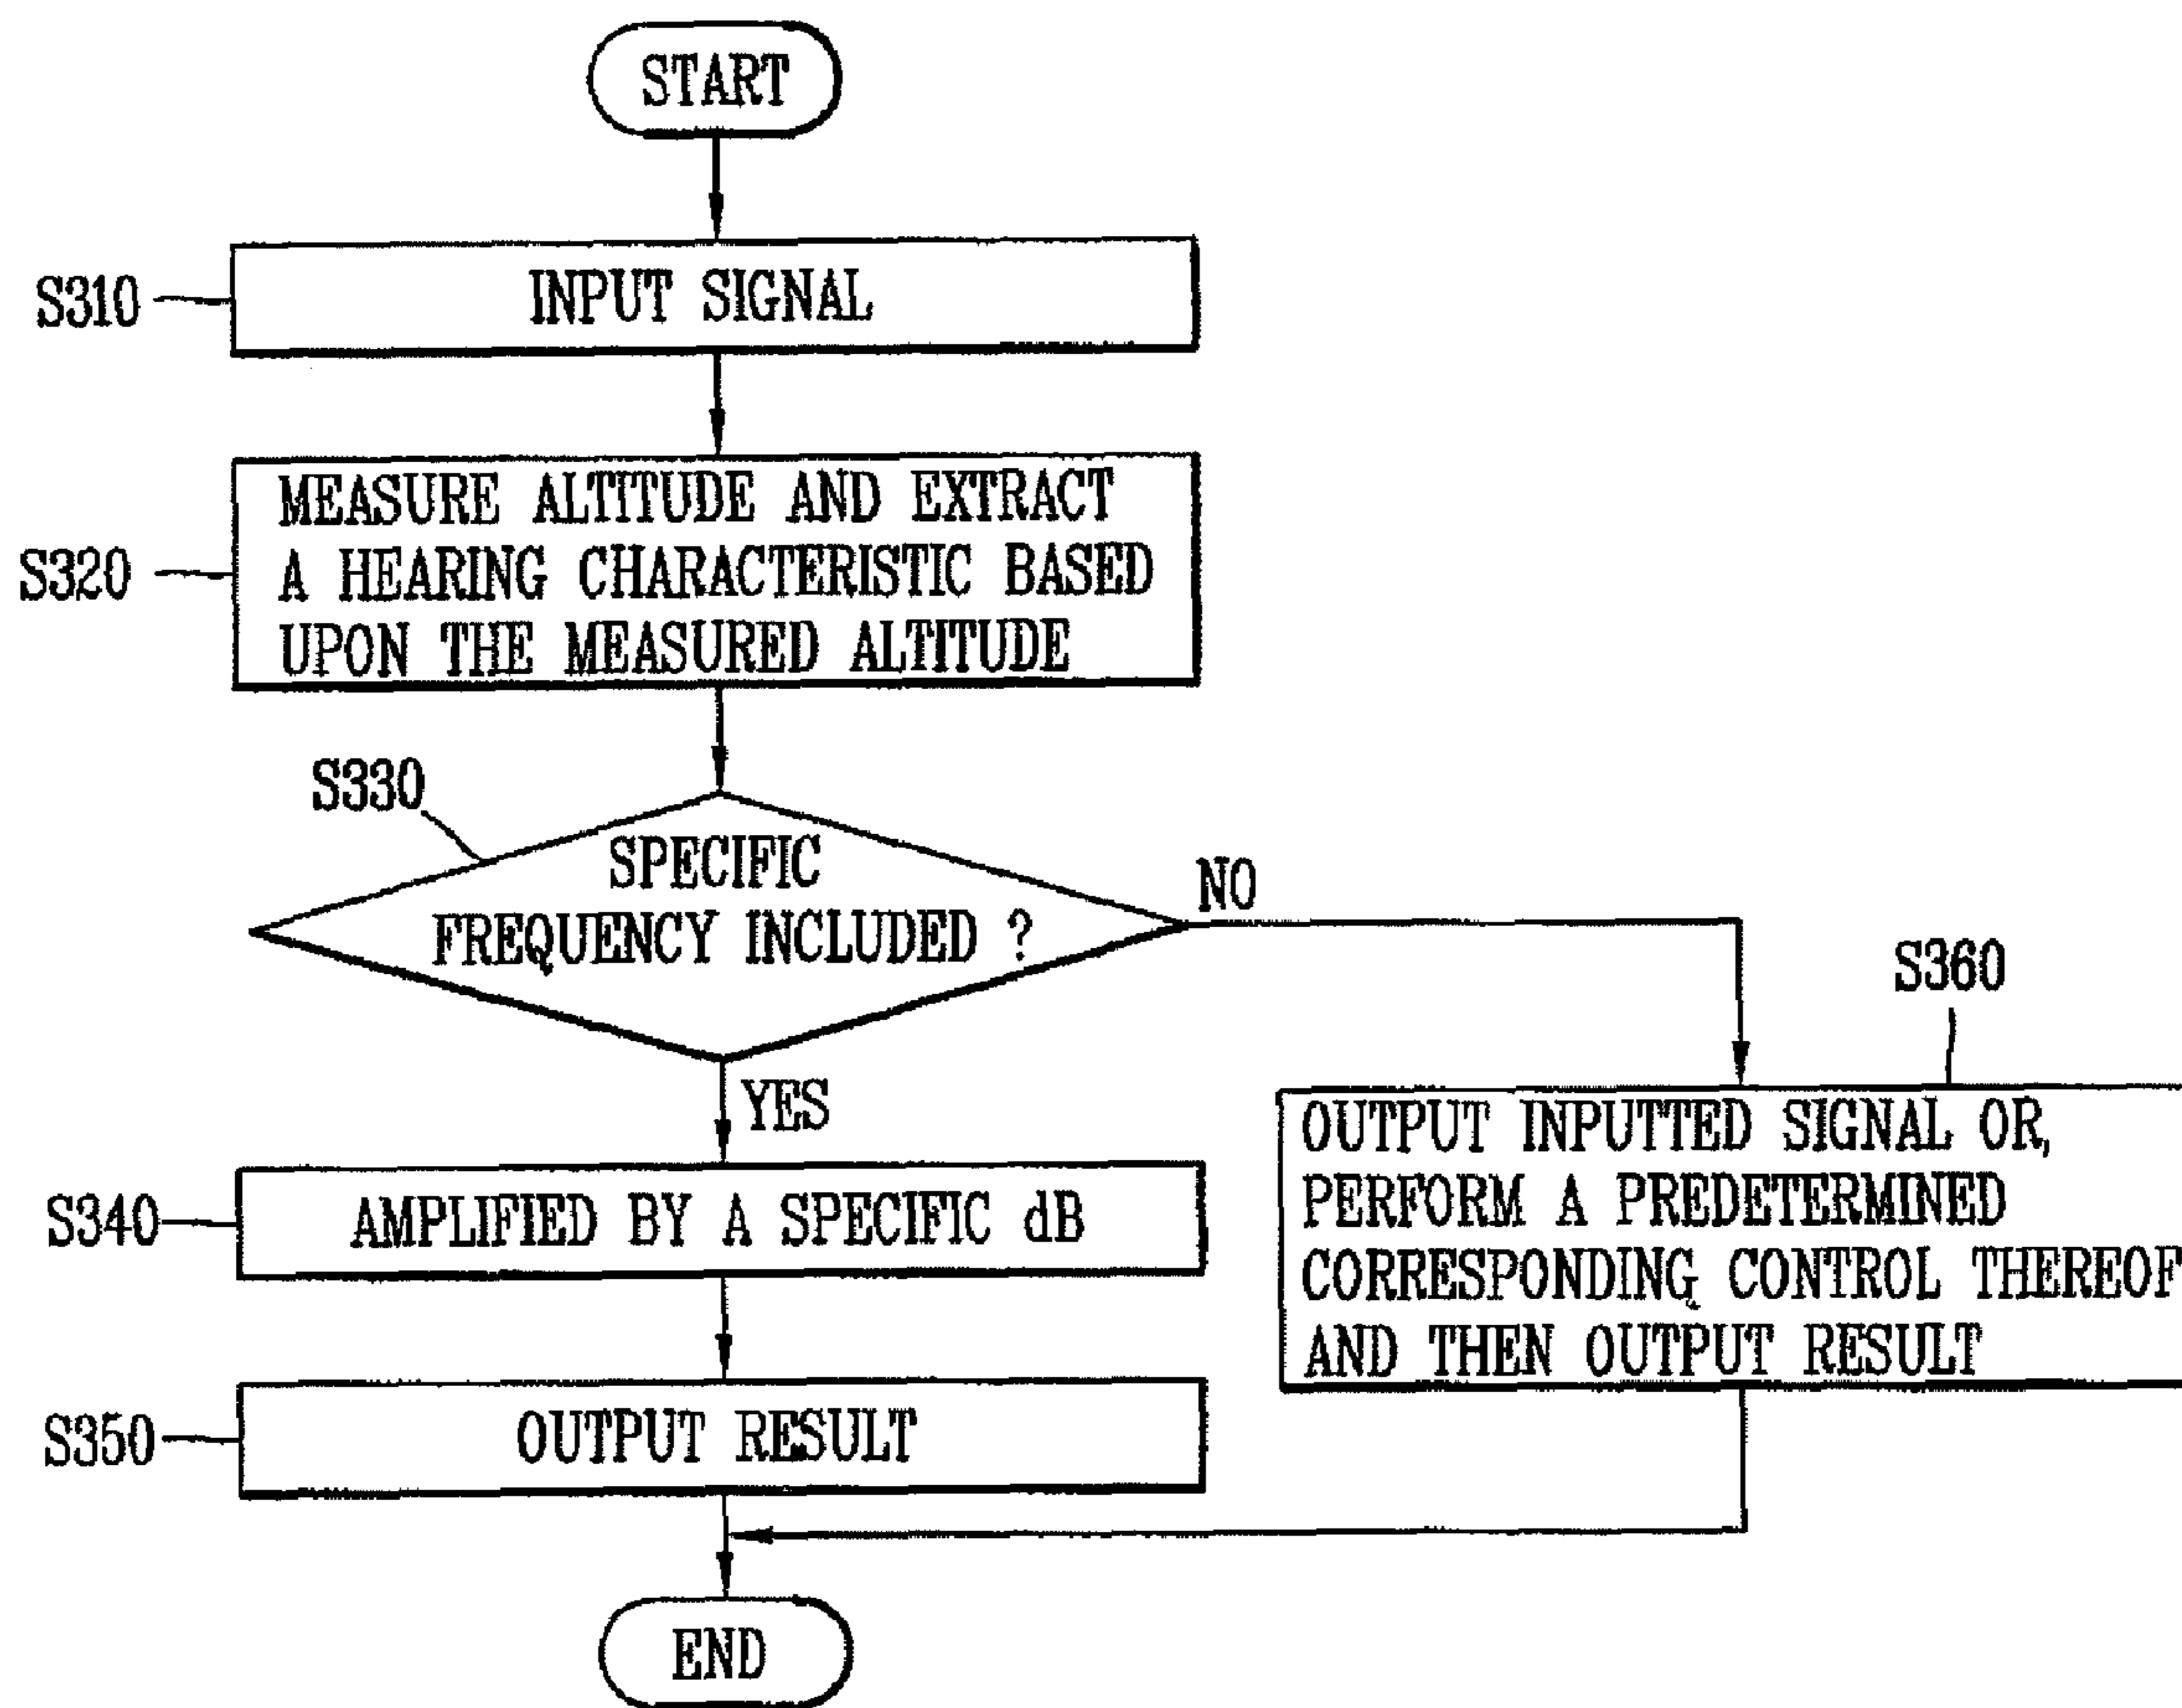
START

S310

INPUT SIGNAL

S320

MEASURE ALTITUDE AND EXTRACT A HEARING CHARACTERISTIC BASED UPON THE MEASURED ALTITUDE

S330

SPECIFIC FREQUENCY INCLUDED ?

NO

S360

YES

OUTPUT INPUTTED SIGNAL OR, PERFORM A PREDETERMINED CORRESPONDING CONTROL THEREOF AND THEN OUTPUT RESULT

S340

AMPLIFIED BY A SPECIFIC dB

S350

OUTPUT RESULT

END